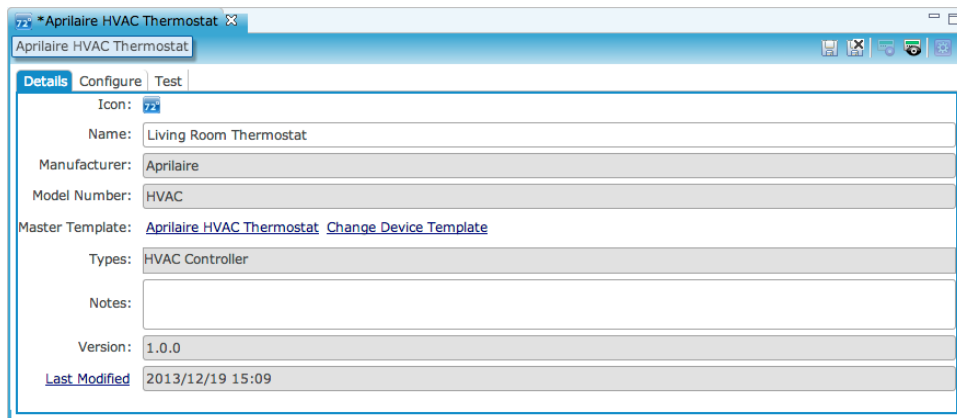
*Aprilaire HVAC Thermostat

Aprilaire HVAC Thermostat

Details | Configure | Test

Icon:

Name: Living Room Thermostat

Manufacturer: Aprilaire

Model Number: HVAC

Master Template: Aprilaire HVAC Thermostat Change Device Template

Types: HVAC Controller

Notes:

Version: 1.0.0

Last Modified 2013/12/19 15:09